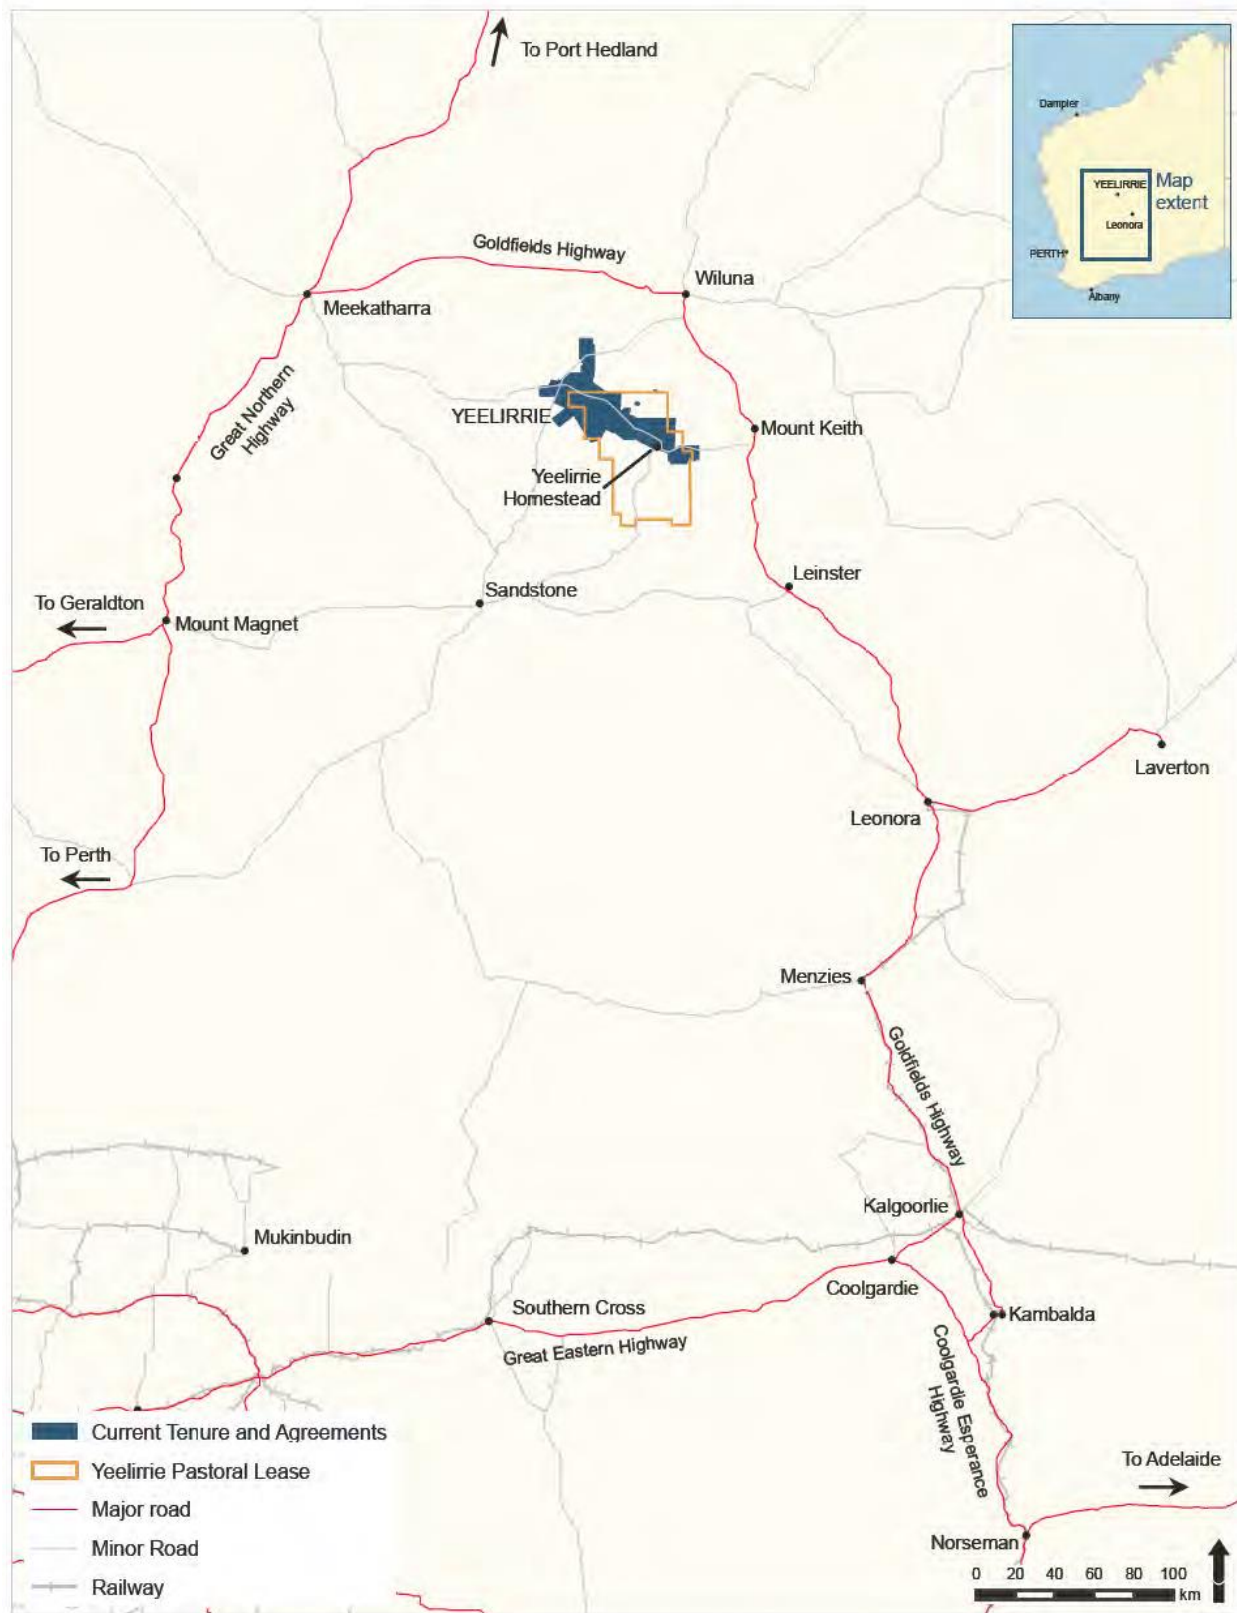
To Port Hedland

Dampier
YEELIRRIE
Leonora
PERTH
Albany
Map extent

Goldfields Highway
Wiluna
Meekatharra
Great Northern Highway
YEELIRRIE
Mount Keith
Yeelirrie Homestead
Leinster
Sandstone
To Geraldton
Mount Magnet
Laverton
Leonora
To Perth
Menzies
Goldfields Highway
Kalgoorlie
Mukinbudin
Coolgardie
Southern Cross
Kambalda
Great Eastern Highway
Coolgardie Esperance Highway
To Adelaide
Norseman

Current Tenure and Agreements
Yeelirrie Pastoral Lease
Major road
Minor Road
Railway

0 20 40 60 80 100
km